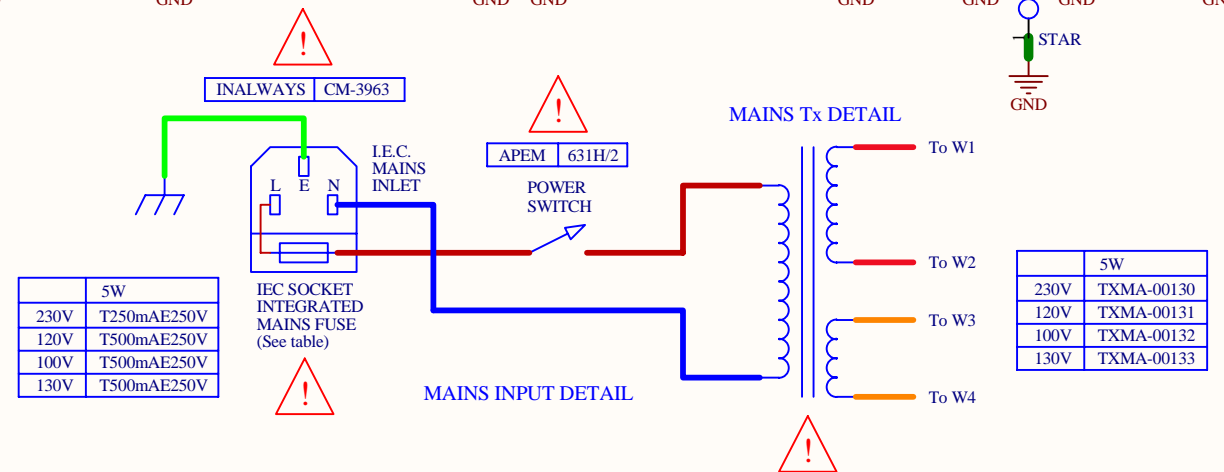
GND GND GND GND GND GND

STAR

GND

!

| INALWAYS | CM-3963 |
|---|---|

I.E.C. MAINS INLET

L E N

!

| APEM | 631H/2 |
|---|---|

POWER SWITCH

MAINS Tx DETAIL

To W1

To W2

To W3

To W4

| | 5W |
|---|---|
| 230V | T250mAE250V |
| 120V | T500mAE250V |
| 100V | T500mAE250V |
| 130V | T500mAE250V |

IEC SOCKET INTEGRATED MAINS FUSE (See table)

!

MAINS INPUT DETAIL

| | 5W |
|---|---|
| 230V | TXMA-00130 |
| 120V | TXMA-00131 |
| 100V | TXMA-00132 |
| 130V | TXMA-00133 |

!